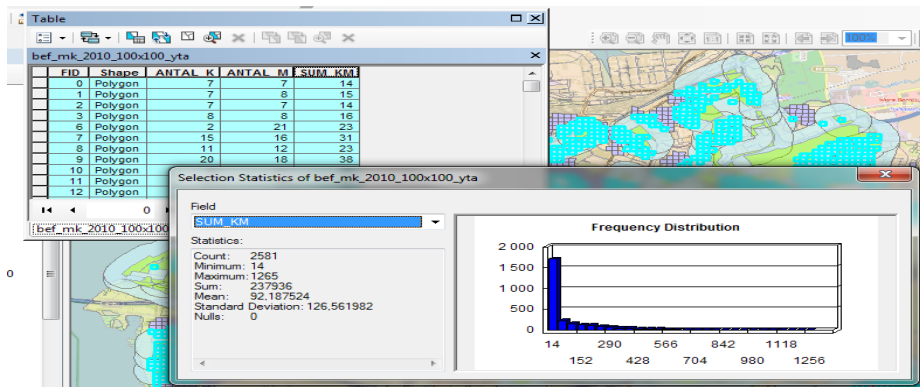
Table

bef_mk_2010_100x100_yta

| FID | Shape | ANTAL_K | ANTAL_M | SUM_KM |
|---|---|---|---|---|
| 0 | Polygon | 7 | 7 | 14 |
| 1 | Polygon | 7 | 8 | 15 |
| 2 | Polygon | 7 | 7 | 14 |
| 3 | Polygon | 8 | 8 | 16 |
| 6 | Polygon | 2 | 21 | 23 |
| 7 | Polygon | 15 | 16 | 31 |
| 8 | Polygon | 11 | 12 | 23 |
| 9 | Polygon | 20 | 18 | 38 |
| 10 | Polygon | | | |
| 11 | Polygon | | | |
| 12 | Polygon | | | |

0

bef_mk_2010_100x100

100%

Selection Statistics of bef_mk_2010_100x100_yta

Field
SUM_KM

Statistics:
Count: 2581
Minimum: 14
Maximum: 1265
Sum: 237936
Mean: 92,187524
Standard Deviation: 126,561982
Nulls: 0

Frequency Distribution

2 000
1 500
1 000
500
0

14 152 290 428 566 704 842 980 1118 1256

0